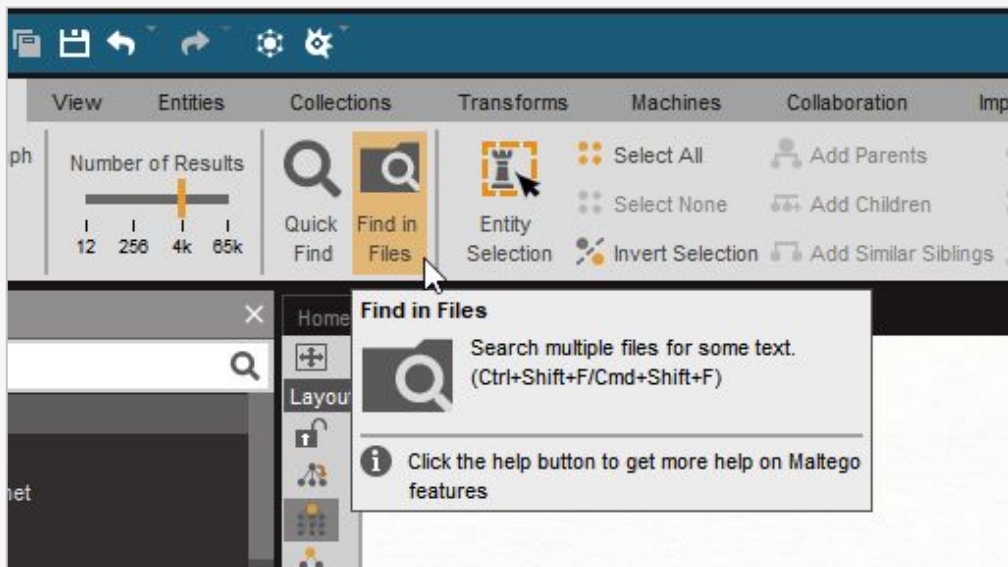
View Entities Collections Transforms Machines Collaboration Imp

ph

Number of Results

12 256 4k 65k

Quick Find

Find in Files

Entity Selection

Select All

Select None

Invert Selection

Add Parents

Add Children

Add Similar Siblings

Home

Layout

net

Find in Files

Search multiple files for some text. (Ctrl+Shift+F/Cmd+Shift+F)

Click the help button to get more help on Maltego features